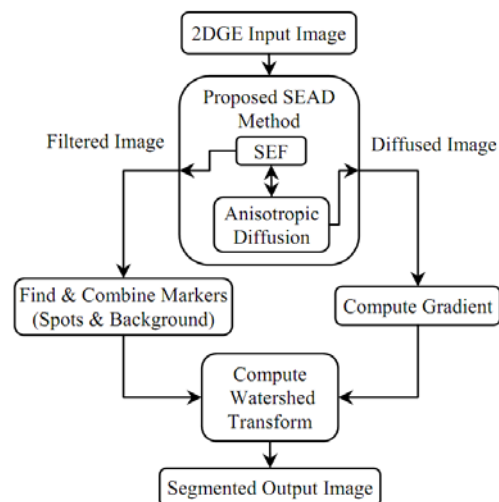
2DGE Input Image

Proposed SEAD Method

Filtered Image

SEF

Diffused Image

Anisotropic Diffusion

Find & Combine Markers (Spots & Background)

Compute Gradient

Compute Watershed Transform

Segmented Output Image